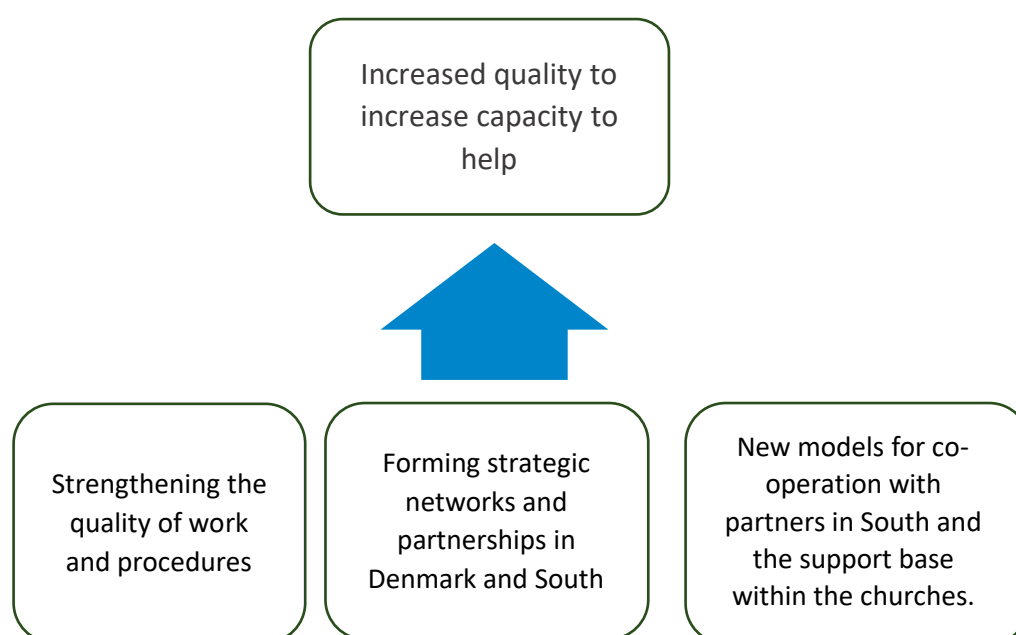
Increased quality to increase capacity to help

Strengthening the quality of work and procedures

Forming strategic networks and partnerships in Denmark and South

New models for cooperation with partners in South and the support base within the churches.